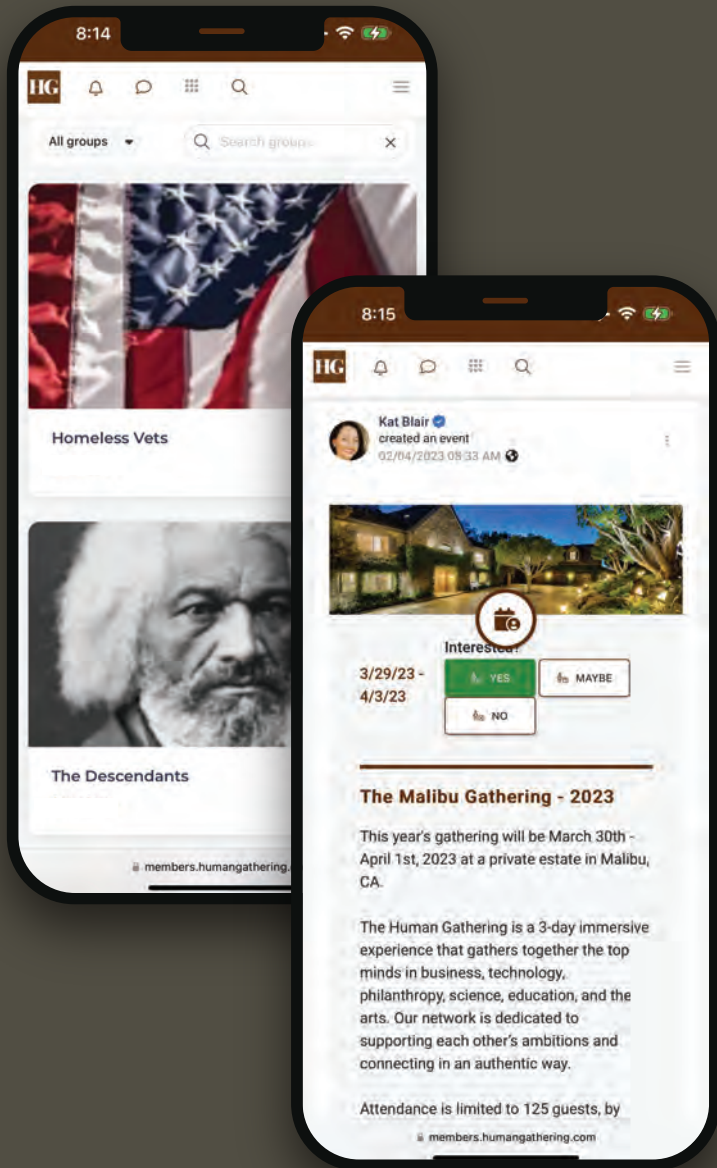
8:14

HG

All groups

Search groups

Homeless Vets

The Descendants

members.humangathering.

8:15

HG

Kat Blair
created an event
02/04/2023 09:33 AM

Interested?

3/29/23 - 4/3/23

YES

MAYBE

NO

The Malibu Gathering - 2023

This year's gathering will be March 30th - April 1st, 2023 at a private estate in Malibu, CA.

The Human Gathering is a 3-day immersive experience that gathers together the top minds in business, technology, philanthropy, science, education, and the arts. Our network is dedicated to supporting each other's ambitions and connecting in an authentic way.

Attendance is limited to 125 guests, by

members.humangathering.com